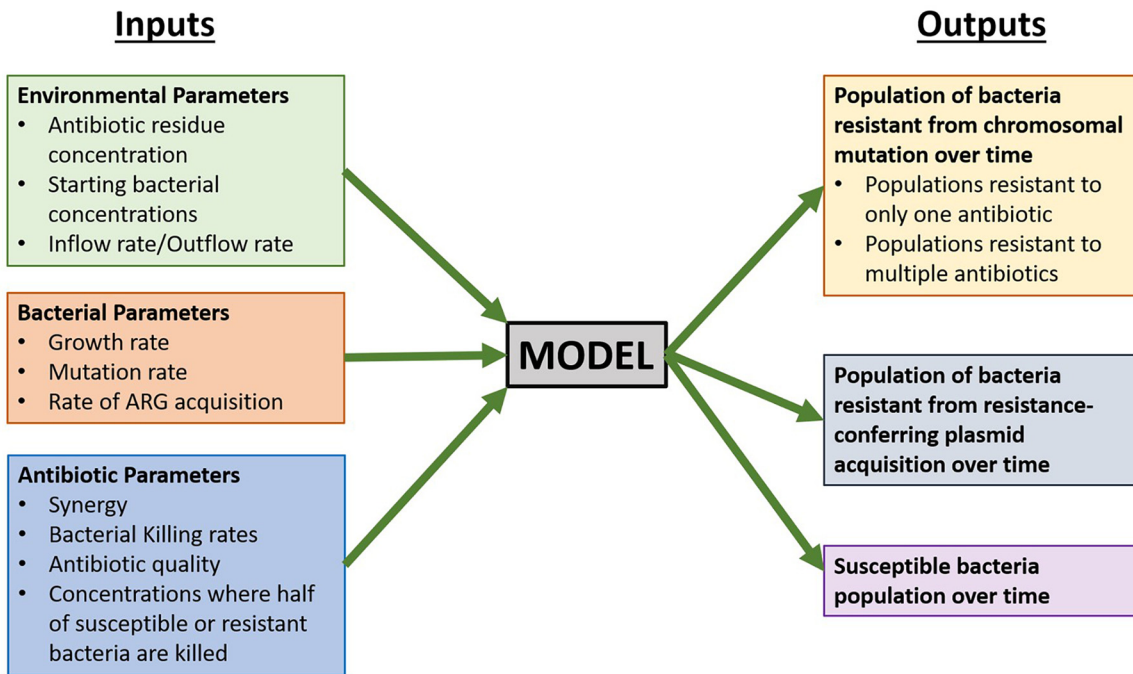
Inputs

Environmental Parameters
- Antibiotic residue concentration
- Starting bacterial concentrations
- Inflow rate/Outflow rate

Bacterial Parameters
- Growth rate
- Mutation rate
- Rate of ARG acquisition

Antibiotic Parameters
- Synergy
- Bacterial Killing rates
- Antibiotic quality
- Concentrations where half of susceptible or resistant bacteria are killed

MODEL

Outputs

Population of bacteria resistant from chromosomal mutation over time
- Populations resistant to only one antibiotic
- Populations resistant to multiple antibiotics

Population of bacteria resistant from resistance-conferring plasmid acquisition over time

Susceptible bacteria population over time